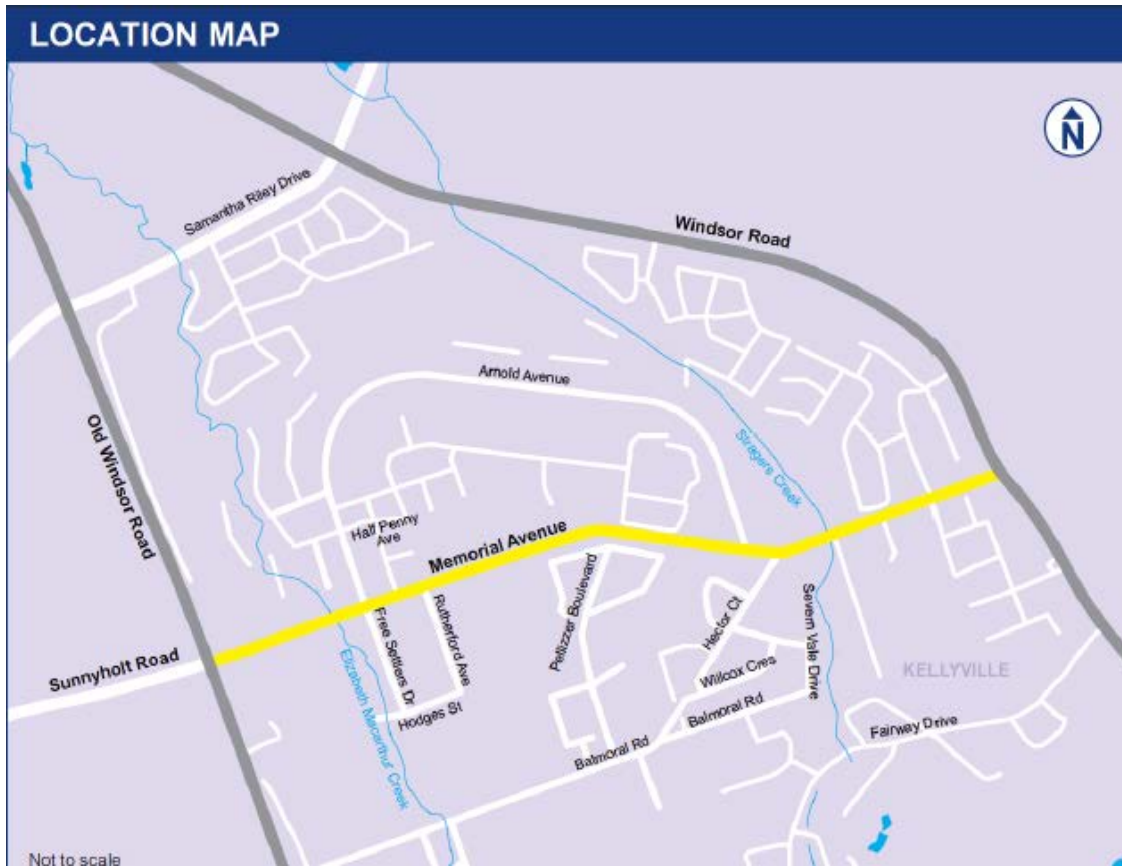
LOCATION MAP

N

Samantha Riley Drive

Windsor Road

Old Windsor Road

Arnold Avenue

Strangers Creek

Half Penny Ave

Memorial Avenue

Free Settlers Dr

Rutherford Ave

Pellizzer Boulevard

Hector Ct

Severn Vale Drive

Sunnyholt Road

Elizabeth Macarthur Creek

Hodges St

Willcox Cres

Balmoral Rd

Balmoral Rd

KELLYVILLE

Fairway Drive

Not to scale